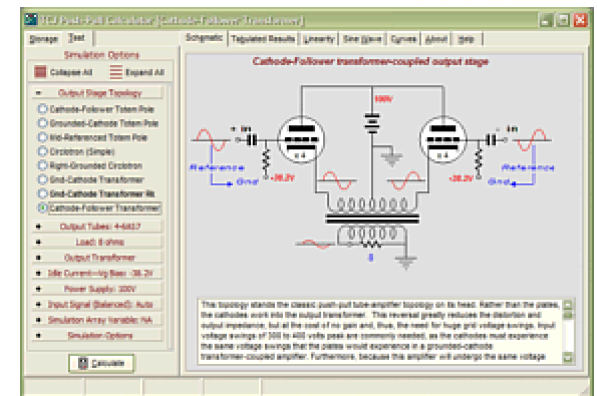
TCJ Push-Pull Calculator [Cathode-Follower Transformer]

Storage | Test

Simulation Options

Collapse All | Expand All

Output Stage Topology
Cathode-Follower Totem Pole
Grounded-Cathode Totem Pole
Mid-Referenced Totem Pole
Circlotron (Simple)
Right-Grounded Circlotron
Grid-Cathode Transformer
Grid-Cathode Transformer Rk
Cathode-Follower Transformer

Output Tubes: 4-6AS7
Load: 8 ohms
Output Transformer
Idle Current—Vg Bias: -38.2V
Power Supply: 300V
Input Signal (Balanced): Auto
Simulation Array Variable: NA
Simulation Options

Calculate

Schematic | Tabulated Results | Linearity | Sine Wave | Curves | About | Help

Cathode-Follower transformer-coupled output stage

300V

+ In
x 4
Reference
Gnd
-38.2V

- In
x 4
-38.2V
Reference
Gnd

8

This topology stands the classic push-pull tube-amplifier topology on its head. Rather than the plates, the cathodes work into the output transformer. This reversal greatly reduces the distortion and output impedance, but at the cost of no gain and, thus, the need for huge grid voltage swings. Input voltage swings of 300 to 400 volts peak are commonly needed, as the cathodes must experience the same voltage swings that the plates would experience in a grounded-cathode transformer-coupled amplifier. Furthermore, because this amplifier will undergo the same voltage